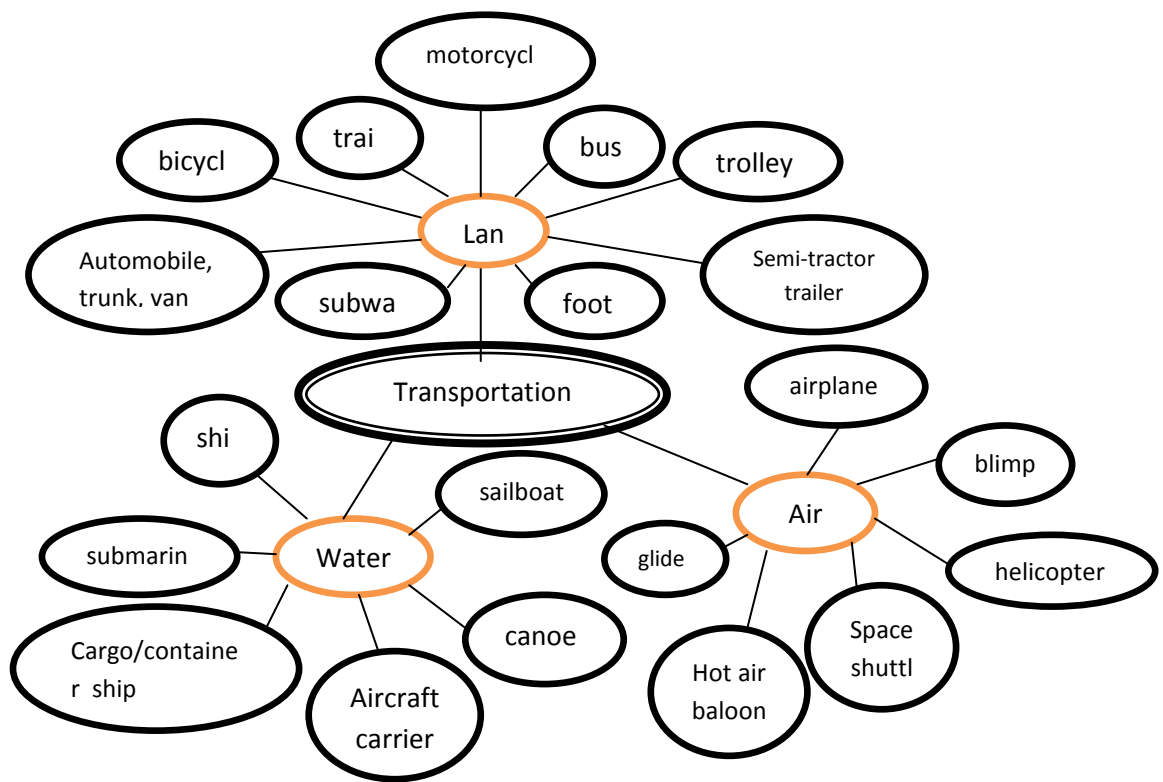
motorcycl

trai

bus

bicycl

trolley

Lan

Automobile, trunk, van

Semi-tractor trailer

subwa

foot

Transportation

airplane

shi

blimp

sailboat

Air

submarin

Water

glide

helicopter

canoe

Cargo/containe r ship

Space shuttl

Hot air baloon

Aircraft carrier